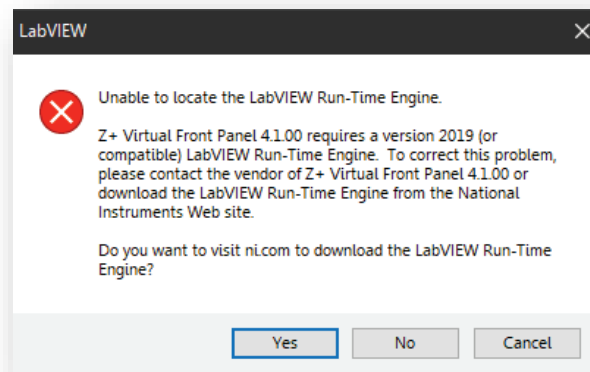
LabVIEW

Unable to locate the LabVIEW Run-Time Engine.

Z+ Virtual Front Panel 4.1.00 requires a version 2019 (or compatible) LabVIEW Run-Time Engine. To correct this problem, please contact the vendor of Z+ Virtual Front Panel 4.1.00 or download the LabVIEW Run-Time Engine from the National Instruments Web site.

Do you want to visit ni.com to download the LabVIEW Run-Time Engine?

Yes No Cancel